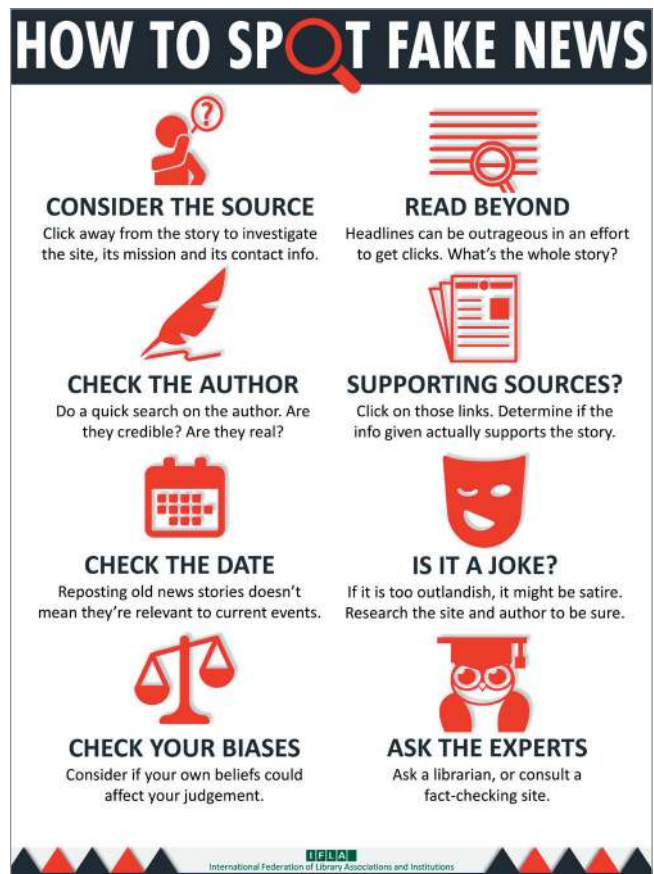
HOW TO SPOT FAKE NEWS

CONSIDER THE SOURCE
Click away from the story to investigate the site, its mission and its contact info.

READ BEYOND
Headlines can be outrageous in an effort to get clicks. What's the whole story?

CHECK THE AUTHOR
Do a quick search on the author. Are they credible? Are they real?

SUPPORTING SOURCES?
Click on those links. Determine if the info given actually supports the story.

CHECK THE DATE
Reposting old news stories doesn't mean they're relevant to current events.

IS IT A JOKE?
If it is too outlandish, it might be satire. Research the site and author to be sure.

CHECK YOUR BIASES
Consider if your own beliefs could affect your judgement.

ASK THE EXPERTS
Ask a librarian, or consult a fact-checking site.

IFLA
International Federation of Library Associations and Institutions